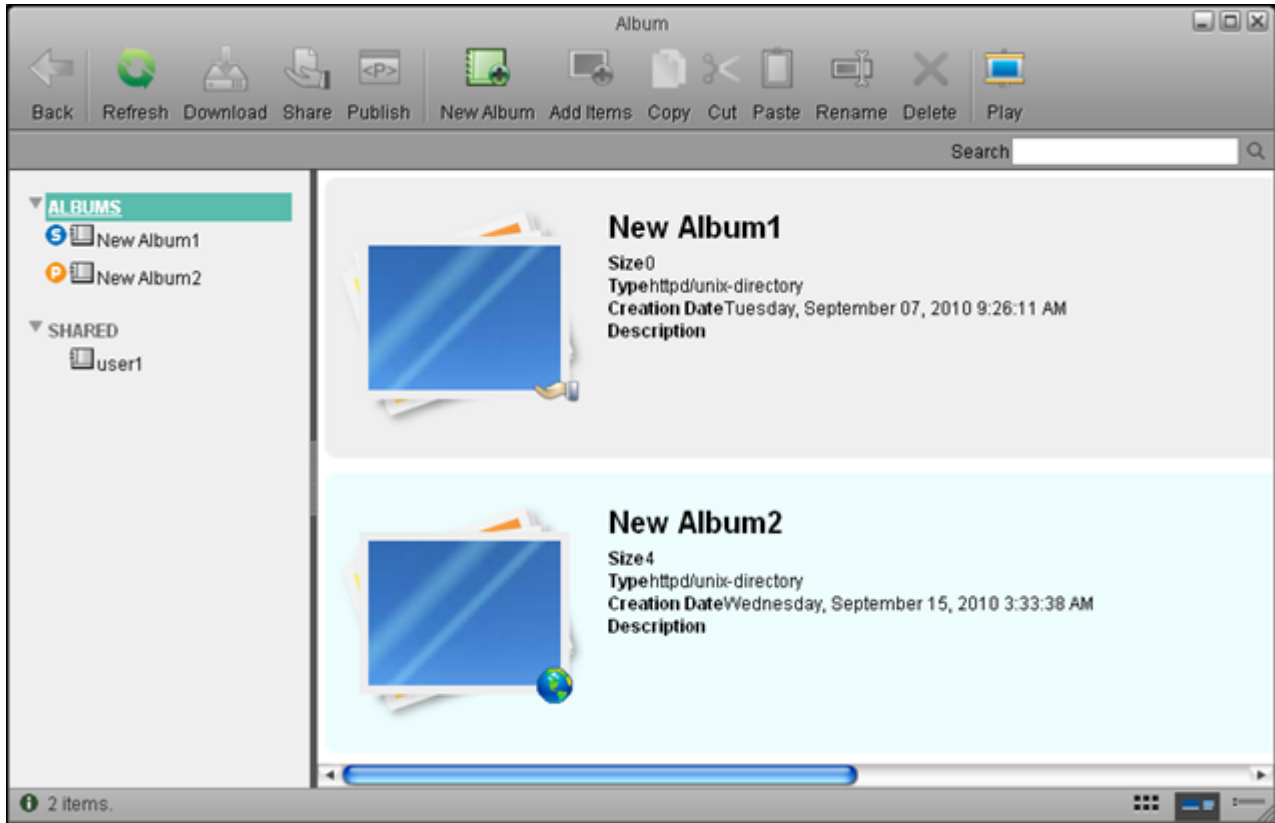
Album

Back Refresh Download Share Publish New Album Add Items Copy Cut Paste Rename Delete Play

<P>

Search

ALBUMS
S New Album1
P New Album2

SHARED
user1

New Album1
Size0
Typehttpd/unix-directory
Creation DateTuesday, September 07, 2010 9:26:11 AM
Description

New Album2
Size4
Typehttpd/unix-directory
Creation DateWednesday, September 15, 2010 3:33:38 AM
Description

2 items.